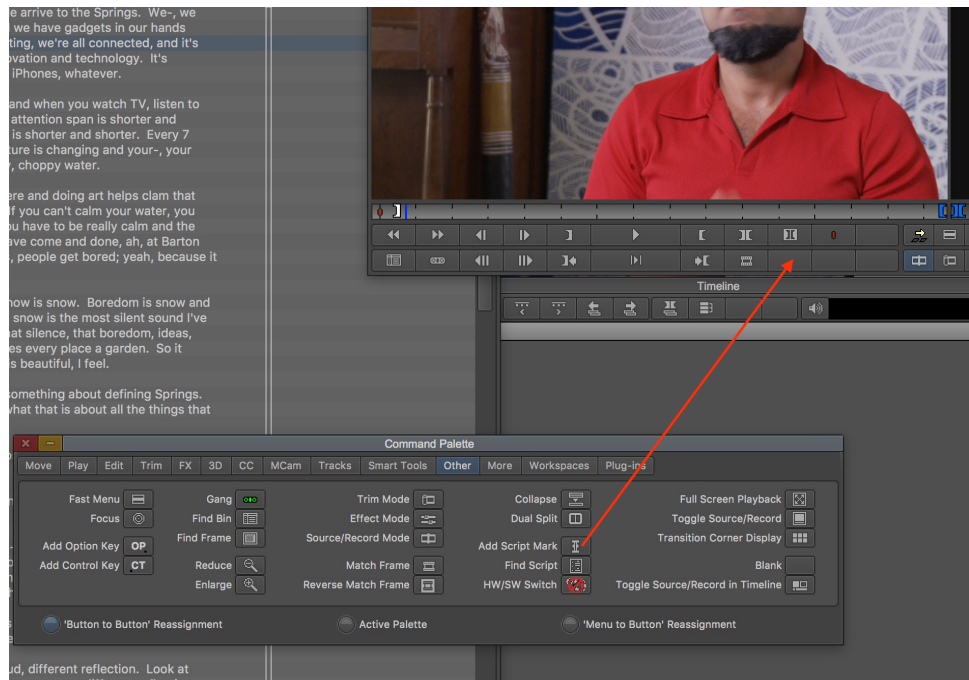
e arrive to the Springs. We-, we we have gadgets in our hands ting, we're all connected, and it's ovation and technology. It's iPhones, whatever.

and when you watch TV, listen to attention span is shorter and is shorter and shorter. Every 7 ture is changing and your-, your , choppy water.

ere and doing art helps clam that f you can't calm your water, you u have to be really calm and the ave come and done, ah, at Barton , people get bored; yeah, because it

now is snow. Boredom is snow and snow is the most silent sound I've at silence, that boredom, ideas, es every place a garden. So it s beautiful, I feel.

omething about defining Springs. what that is about all the things that

ud, different reflection. Look at

0

Timeline

Command Palette

Move | Play | Edit | Trim | FX | 3D | CC | MCam | Tracks | Smart Tools | Other | More | Workspaces | Plug-ins

Fast Menu
Focus
Add Option Key OP
Add Control Key CT
Gang
Find Bin
Find Frame
Reduce
Enlarge
Trim Mode
Effect Mode
Source/Record Mode
Match Frame
Reverse Match Frame
Collapse
Dual Split
Add Script Mark
Find Script
HW/SW Switch
Full Screen Playback
Toggle Source/Record
Transition Corner Display
Blank
Toggle Source/Record in Timeline

'Button to Button' Reassignment
Active Palette
'Menu to Button' Reassignment